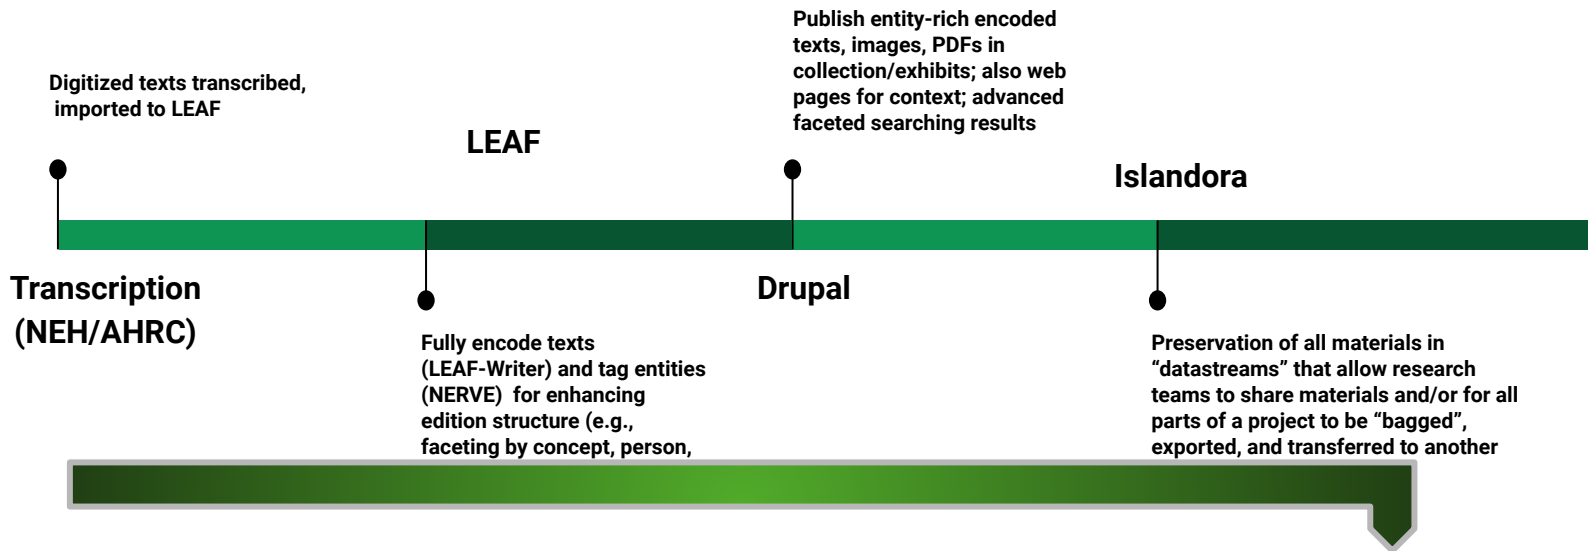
Digitized texts transcribed, imported to LEAF

LEAF

Publish entity-rich encoded texts, images, PDFs in collection/exhibits; also web pages for context; advanced faceted searching results

Islandora

Transcription (NEH/AHRC)

Drupal

Fully encode texts (LEAF-Writer) and tag entities (NERVE) for enhancing edition structure (e.g., faceting by concept, person,

Preservation of all materials in "datastreams" that allow research teams to share materials and/or for all parts of a project to be "bagged", exported, and transferred to another